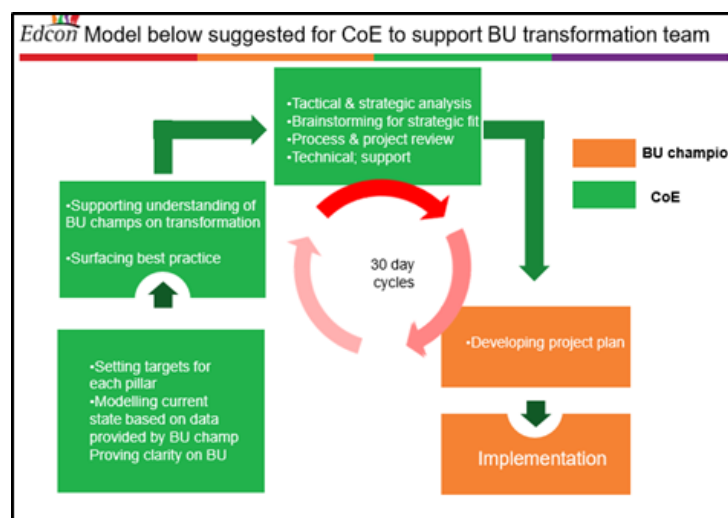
Edcon Model below suggested for CoE to support BU transformation team

•Tactical & strategic analysis
•Brainstorming for strategic fit
•Process & project review
•Technical; support

BU champio
CoE

•Supporting understanding of BU champs on transformation

•Surfacing best practice

30 day cycles

•Developing project plan

•Setting targets for each pillar
•Modelling current state based on data provided by BU champ
Proving clarity on BU

Implementation